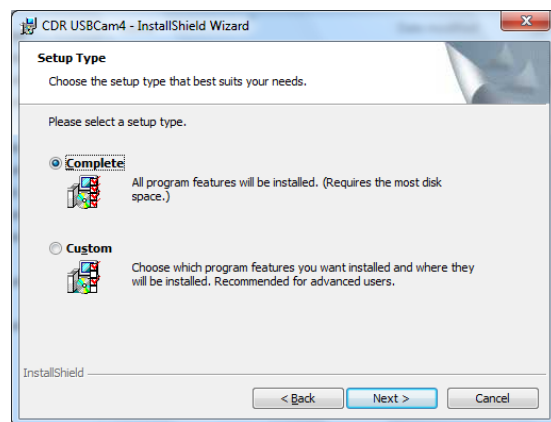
CDR USBCam4 - InstallShield Wizard

Setup Type

Choose the setup type that best suits your needs.

Please select a setup type.

Complete

All program features will be installed. (Requires the most disk space.)

Custom

Choose which program features you want installed and where they will be installed. Recommended for advanced users.

InstallShield

< Back

Next >

Cancel